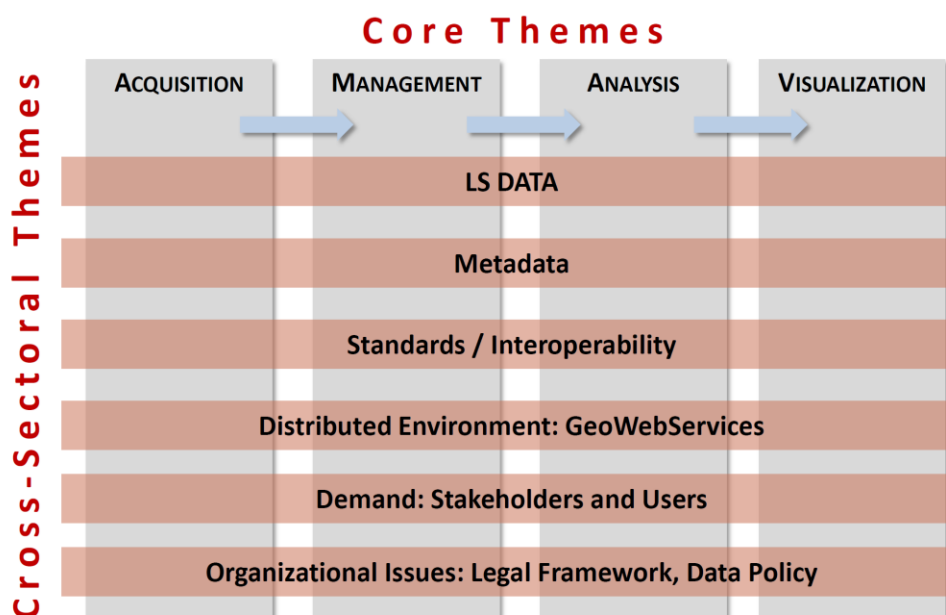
Core Themes

Cross-Sectoral Themes

ACQUISITION

MANAGEMENT

ANALYSIS

VISUALIZATION

LS DATA

Metadata

Standards / Interoperability

Distributed Environment: GeoWebServices

Demand: Stakeholders and Users

Organizational Issues: Legal Framework, Data Policy